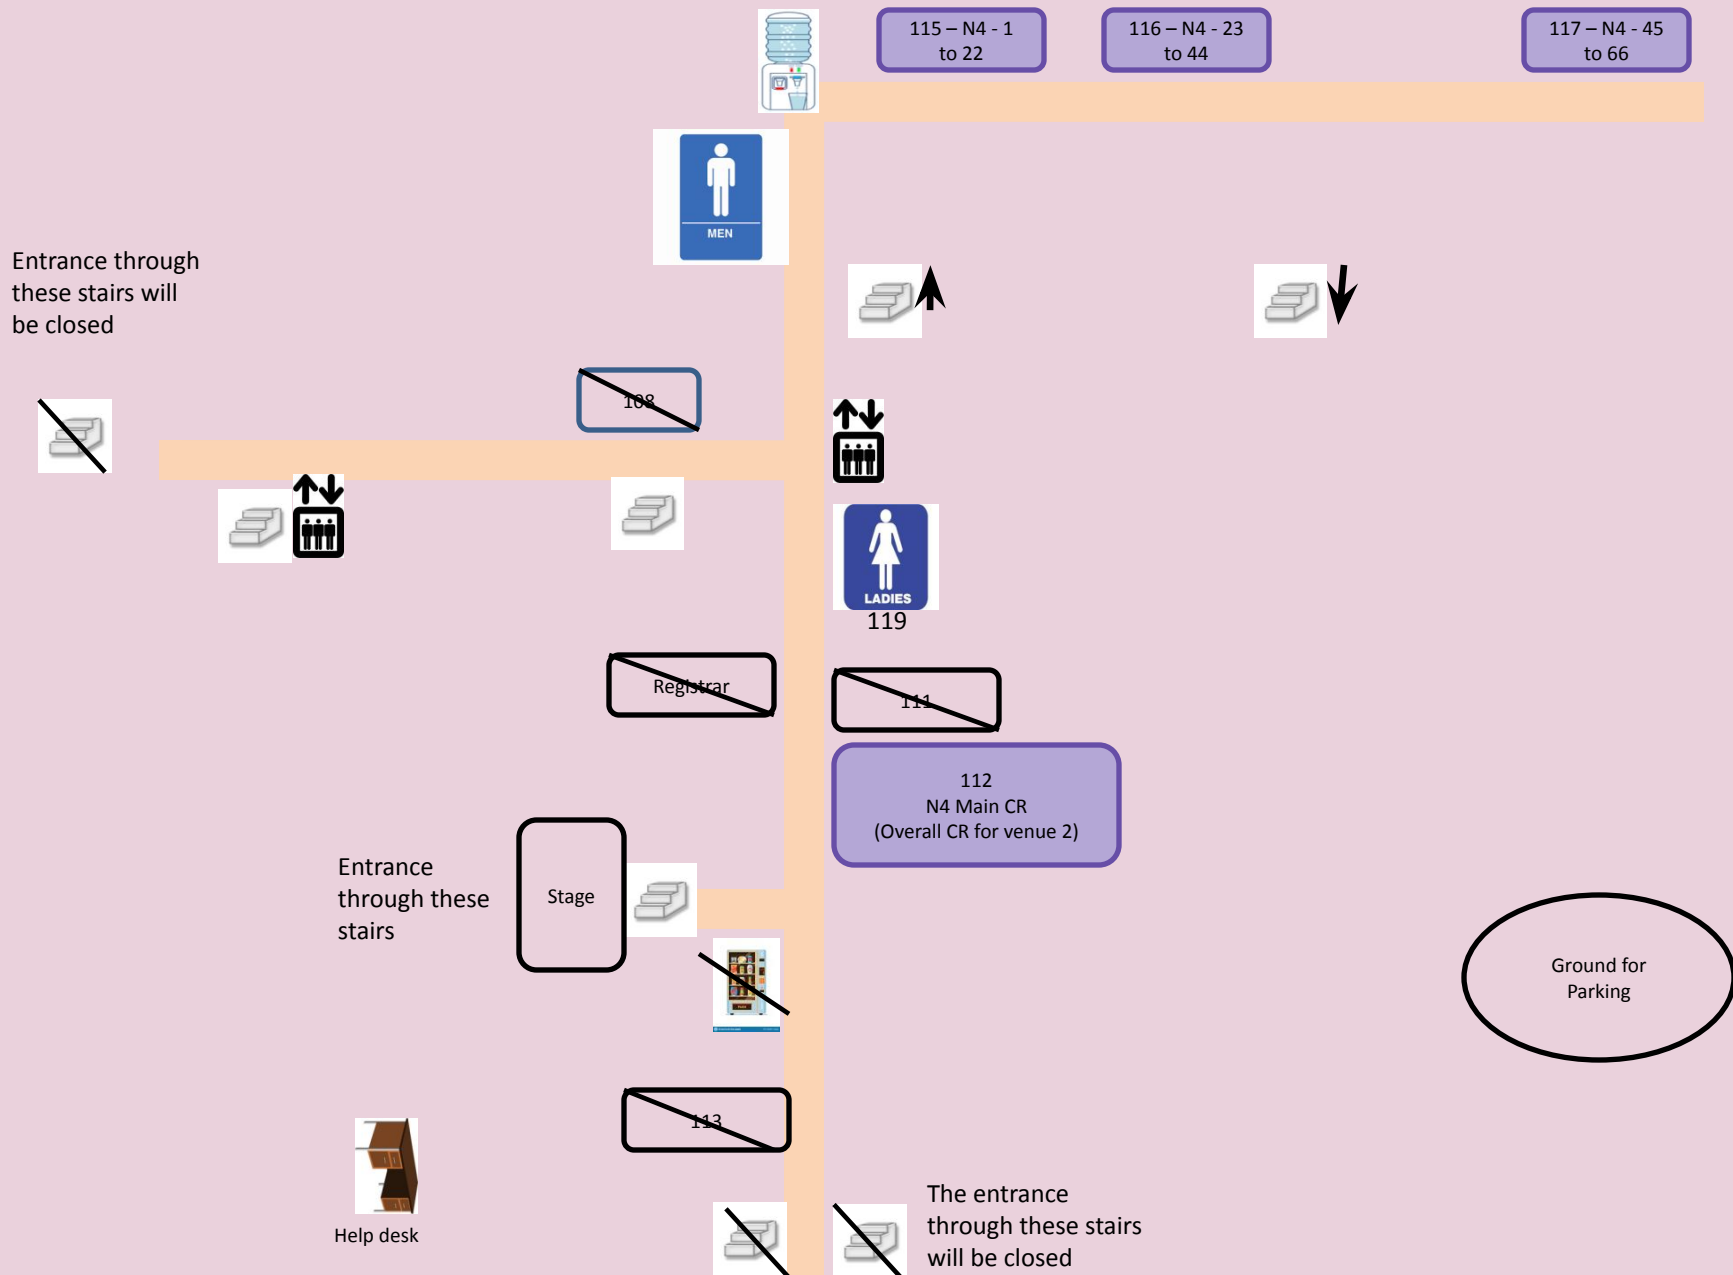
115 – N4 - 1 to 22

116 – N4 - 23 to 44

117 – N4 - 45 to 66

MEN

Entrance through these stairs will be closed

108

LADIES

119

Registrar

111

112
N4 Main CR
(Overall CR for venue 2)

Entrance through these stairs

Stage

Ground for Parking

113

Help desk

The entrance through these stairs will be closed